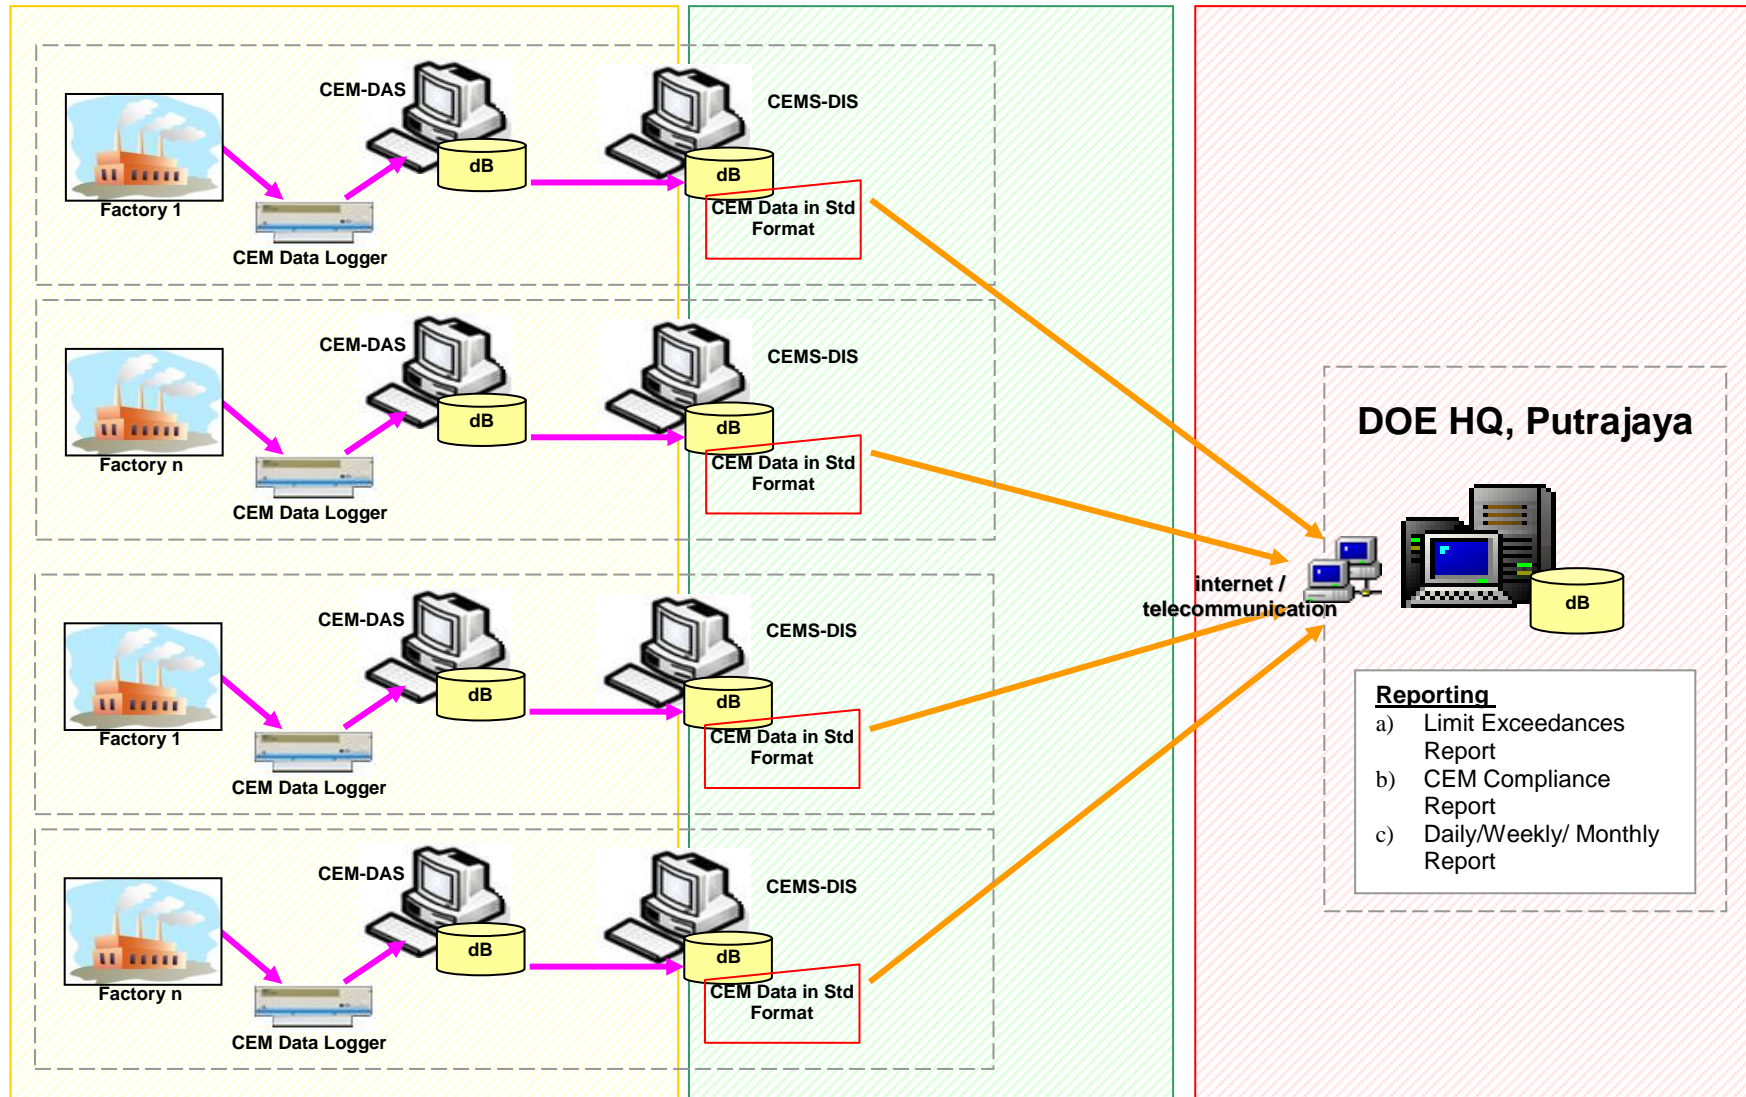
CEM-DAS
dB
CEMS-DIS
dB
Factory 1
CEM Data Logger
CEM Data in Std Format

CEM-DAS
dB
CEMS-DIS
dB
Factory n
CEM Data Logger
CEM Data in Std Format

CEM-DAS
dB
CEMS-DIS
dB
Factory 1
CEM Data Logger
CEM Data in Std Format

CEM-DAS
dB
CEMS-DIS
dB
Factory n
CEM Data Logger
CEM Data in Std Format

internet / telecommunication

DOE HQ, Putrajaya
dB

Reporting
a) Limit Exceedances Report
b) CEM Compliance Report
c) Daily/Weekly/ Monthly Report